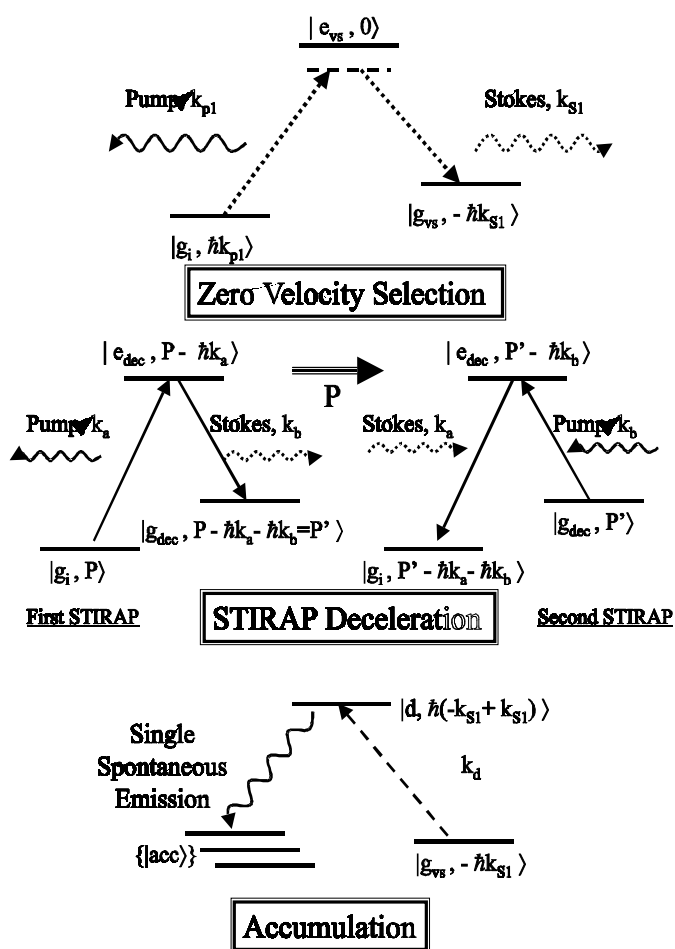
$|e_{vs}, 0\rangle$

Pump, $k_{p1}$

Stokes, $k_{S1}$

$|g_i, \hbar k_{p1}\rangle$

$|g_{vs}, -\hbar k_{S1}\rangle$

Zero Velocity Selection

$|e_{dec}, P - \hbar k_a\rangle$

P

$|e_{dec}, P' - \hbar k_b\rangle$

Pump, $k_a$

Stokes, $k_b$

Stokes, $k_a$

Pump, $k_b$

$|g_{dec}, P - \hbar k_a - \hbar k_b = P'\rangle$

$|g_{dec}, P'\rangle$

$|g_i, P\rangle$

$|g_i, P' - \hbar k_a - \hbar k_b\rangle$

First STIRAP

STIRAP Deceleration

Second STIRAP

$|d, \hbar(-k_{S1} + k_{S1})\rangle$

Single Spontaneous Emission

$k_d$

$\{|acc\rangle\}$

$|g_{vs}, -\hbar k_{S1}\rangle$

Accumulation